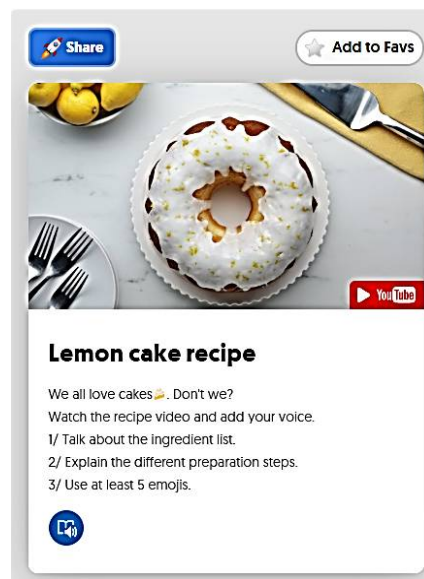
Share

Add to Favs

YouTube

Lemon cake recipe

We all love cakes🍰. Don't we?
Watch the recipe video and add your voice.
1/ Talk about the ingredient list.
2/ Explain the different preparation steps.
3/ Use at least 5 emojis.